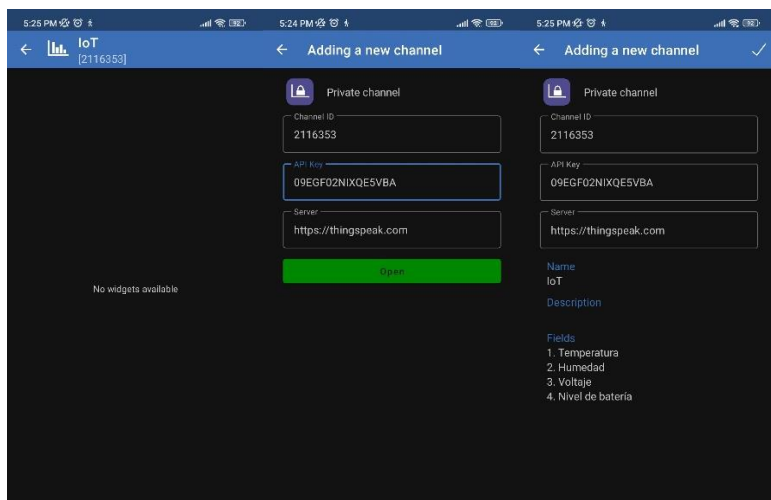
5:25 PM
IoT
[2116353]

No widgets available

5:24 PM
Adding a new channel

Private channel

Channel ID
2116353

API Key
09EGF02NIXQE5VBA

Server
https://thingspeak.com

Open

5:25 PM
Adding a new channel

Private channel

Channel ID
2116353

API Key
09EGF02NIXQE5VBA

Server
https://thingspeak.com

Name
IoT

Description

Fields
1. Temperatura
2. Humedad
3. Voltaje
4. Nivel de batería